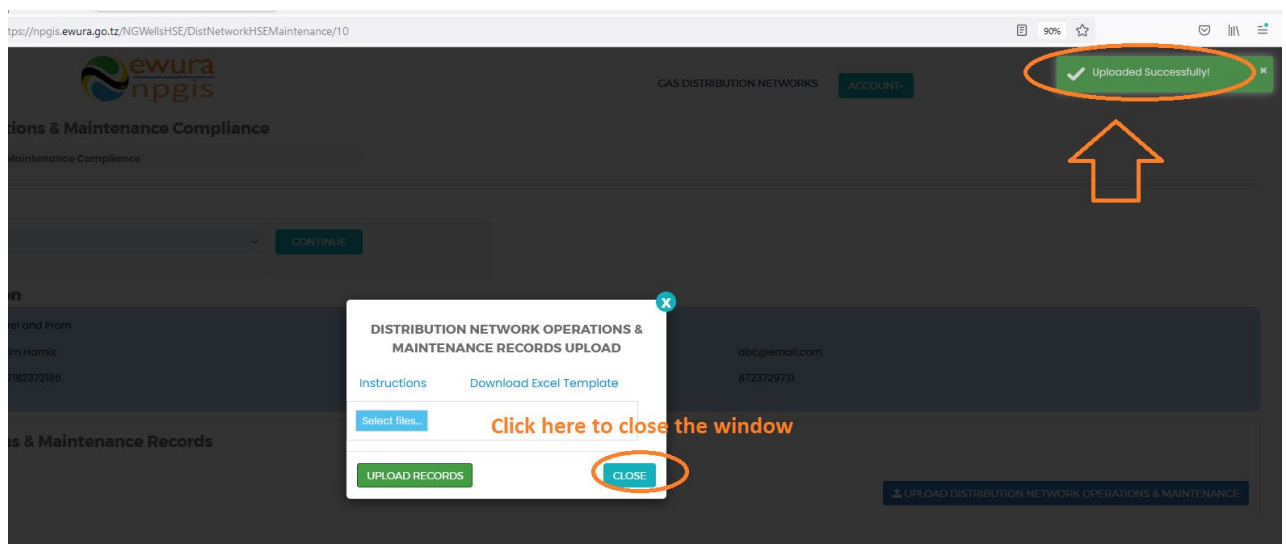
tps://npgis.ewura.go.tz/NGWellsHSE/DistNetworkHSEMaintenance/10

90%

ewura
npgis

GAS DISTRIBUTION NETWORKS

ACCOUNT

Uploaded Successfully!

×

tions & Maintenance Compliance

Maintenance Compliance

CONTINUE

n

el and Prom

im Hamis

182372186

abc@email.com

8723729731

s & Maintenance Records

DISTRIBUTION NETWORK OPERATIONS & MAINTENANCE RECORDS UPLOAD

Instructions

Download Excel Template

Select files...

Click here to close the window

UPLOAD RECORDS

CLOSE

UPLOAD DISTRIBUTION NETWORK OPERATIONS & MAINTENANCE